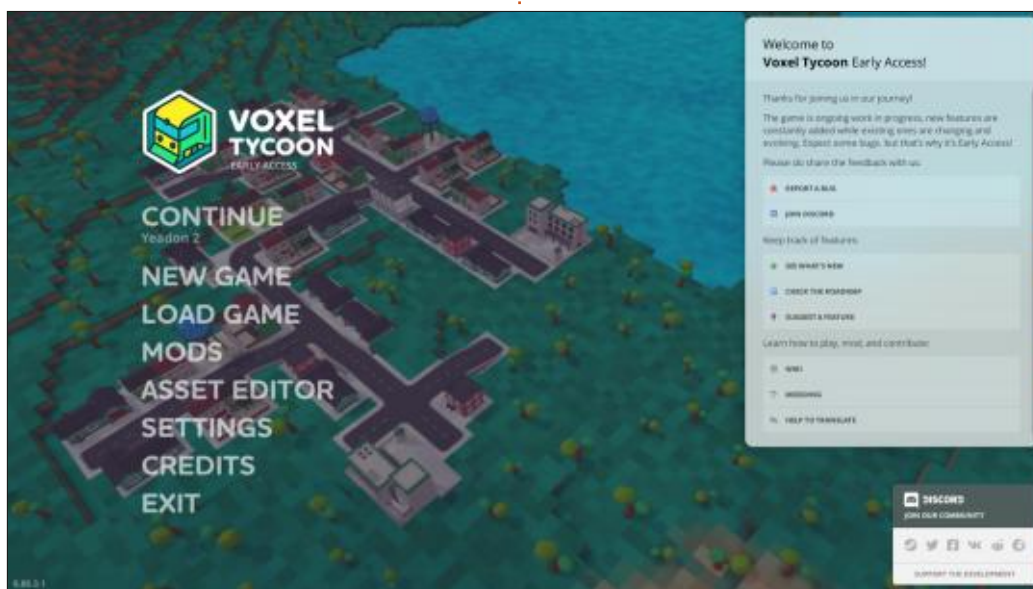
VOXEL TYCOON
EARLY ACCESS

CONTINUE
Yeadon 2
NEW GAME
LOAD GAME
MODS
ASSET EDITOR
SETTINGS
CREDITS
EXIT

0.85.2.1

Welcome to
Voxel Tycoon Early Access!

Thanks for joining us in our journey!

The game is ongoing work in progress, new features are constantly added while existing ones are changing and evolving. Expect some bugs, but that's why it's Early Access!

Please do share the feedback with us:

REPORT A BUG
JOIN DISCORD

Keep track of features:

SEE WHAT'S NEW
CHECK THE ROADMAP
SUGGEST A FEATURE

Learn how to play, mod, and contribute:

WIKI
MODDING
HELP TO TRANSLATE

DISCORD
JOIN OUR COMMUNITY

SUPPORT THE DEVELOPMENT